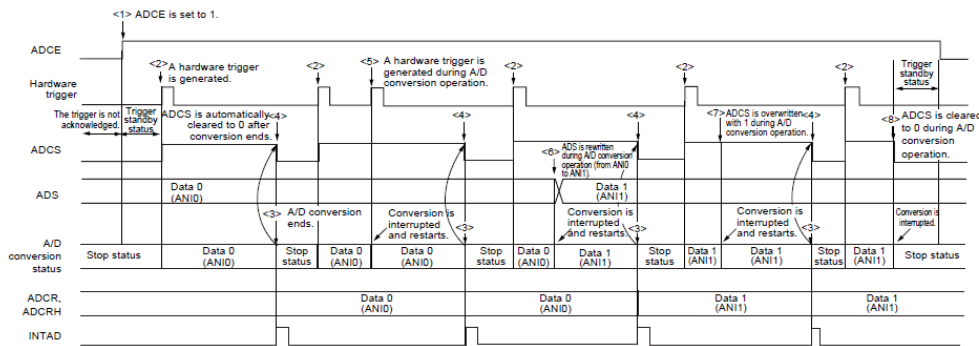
<1> ADCE is set to 1.

ADCE

Hardware trigger

<2> A hardware trigger is generated.

<2>

<5> A hardware trigger is generated during A/D conversion operation.

<2>

<2>

<2>

Trigger standby status

The trigger is not acknowledged.

Trigger standby status

ADCS is automatically cleared to 0 after conversion ends.

<4>

<4>

<4>

<7> ADCS is overwritten with 1 during A/D conversion operation.

<4>

<8> ADCS is cleared to 0 during A/D conversion operation.

ADCS

<6> ADS is rewritten during A/D conversion operaton (from ANI0 to ANI1).

ADS

Data 0 (ANI0)

Data 1 (ANI1)

<3> A/D conversion ends.

Conversion is interrupted and restarts.

<3>

Conversion is interrupted and restarts.

<3>

Conversion is interrupted and restarts.

<3>

Conversion is interrupted.

A/D conversion status

| Stop status | Data 0 (ANI0) | Stop status | Data 0 (ANI0) | Data 0 (ANI0) | Stop status | Data 0 (ANI0) | Data 1 (ANI1) | Stop status | Data 1 (ANI1) | Data 1 (ANI1) | Stop status | Data 1 (ANI1) | Stop status |
|---|---|---|---|---|---|---|---|---|---|---|---|---|---|

ADCR, ADCRH

Data 0 (ANI0)

Data 0 (ANI0)

Data 1 (ANI1)

Data 1 (ANI1)

INTAD